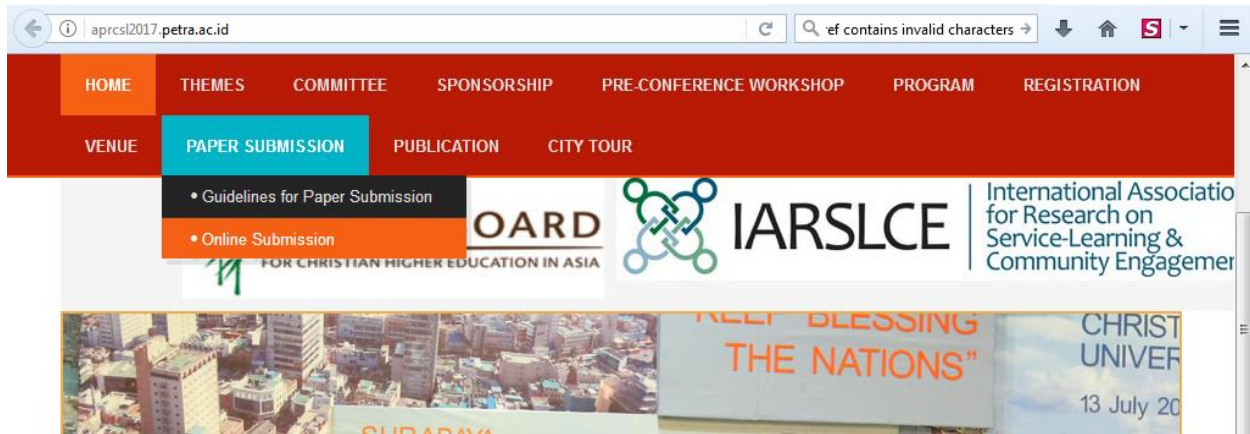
aprcsl2017.petra.ac.id

'ef contains invalid characters

HOME THEMES COMMITTEE SPONSORSHIP PRE-CONFERENCE WORKSHOP PROGRAM REGISTRATION

VENUE PAPER SUBMISSION PUBLICATION CITY TOUR

• Guidelines for Paper Submission

• Online Submission

OARD
FOR CHRISTIAN HIGHER EDUCATION IN ASIA

IARSLCE

International Associatio
for Research on
Service-Learning &
Community Engagemer

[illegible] BLESSING
THE NATIONS"

CHRIST
UNIVER
13 July 20

SURABAYA